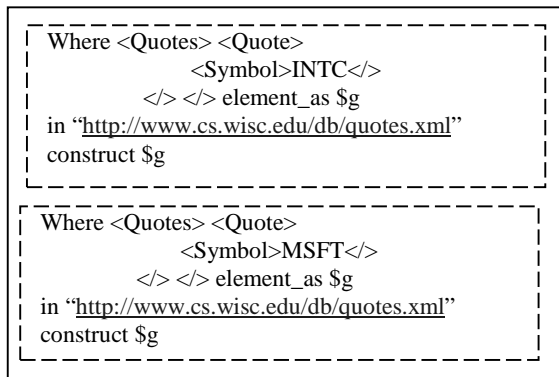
Where <Quotes> <Quote>
<Symbol>INTC</>
</> </> element_as $g
in "http://www.cs.wisc.edu/db/quotes.xml"
construct $g

Where <Quotes> <Quote>
<Symbol>MSFT</>
</> </> element_as $g
in "http://www.cs.wisc.edu/db/quotes.xml"
construct $g